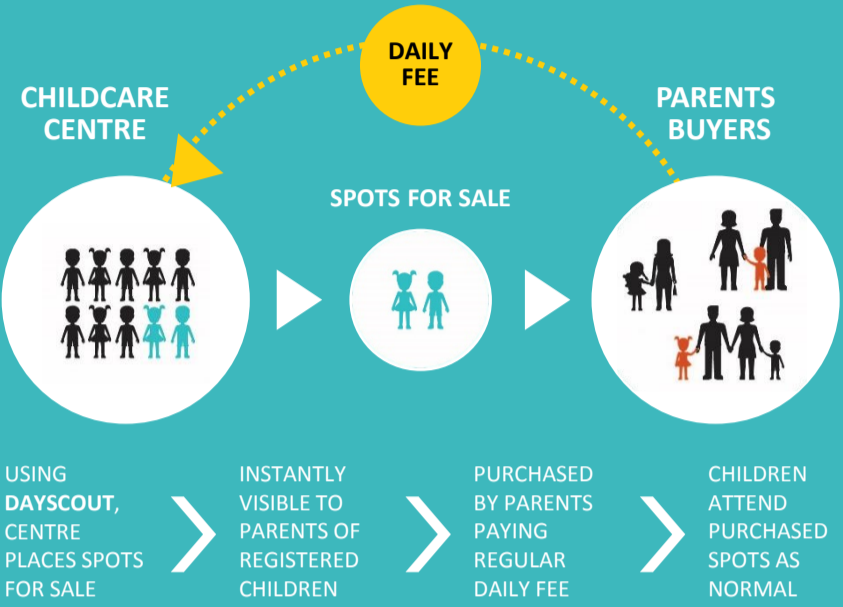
DAILY FEE

CHILDCARE CENTRE

PARENTS BUYERS

SPOTS FOR SALE

USING DAYSCOUT, CENTRE PLACES SPOTS FOR SALE

INSTANTLY VISIBLE TO PARENTS OF REGISTERED CHILDREN

PURCHASED BY PARENTS PAYING REGULAR DAILY FEE

CHILDREN ATTEND PURCHASED SPOTS AS NORMAL